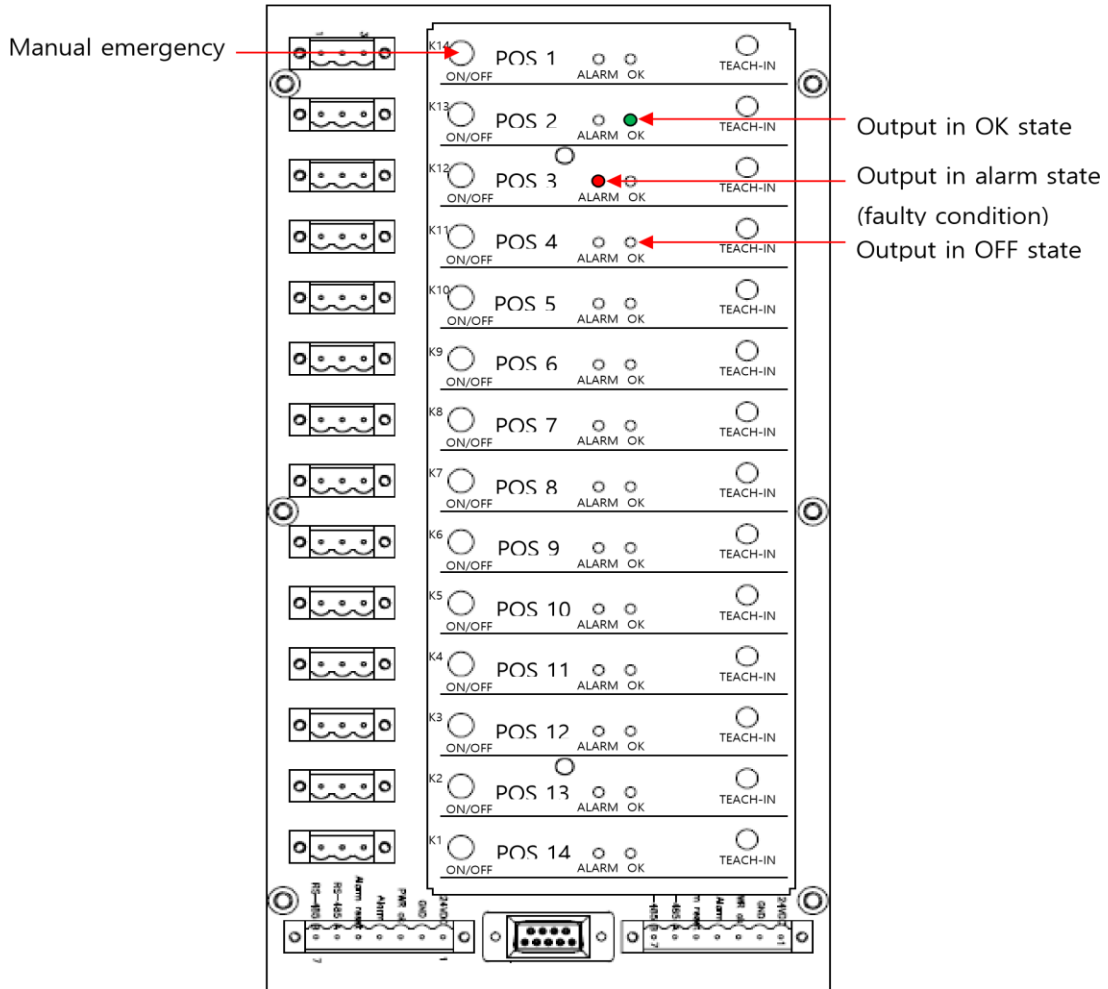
Manual emergency

K14 ON/OFF POS 1 ALARM OK TEACH-IN

K13 ON/OFF POS 2 ALARM OK TEACH-IN

Output in OK state

K12 ON/OFF POS 3 ALARM OK TEACH-IN

Output in alarm state (faulty condition)

K11 ON/OFF POS 4 ALARM OK TEACH-IN

Output in OFF state

K10 ON/OFF POS 5 ALARM OK TEACH-IN

K9 ON/OFF POS 6 ALARM OK TEACH-IN

K8 ON/OFF POS 7 ALARM OK TEACH-IN

K7 ON/OFF POS 8 ALARM OK TEACH-IN

K6 ON/OFF POS 9 ALARM OK TEACH-IN

K5 ON/OFF POS 10 ALARM OK TEACH-IN

K4 ON/OFF POS 11 ALARM OK TEACH-IN

K3 ON/OFF POS 12 ALARM OK TEACH-IN

K2 ON/OFF POS 13 ALARM OK TEACH-IN

K1 ON/OFF POS 14 ALARM OK TEACH-IN

RS-485 RS-485 Alarm reset Alarm PWR ok GND 24VDC

7 1

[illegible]